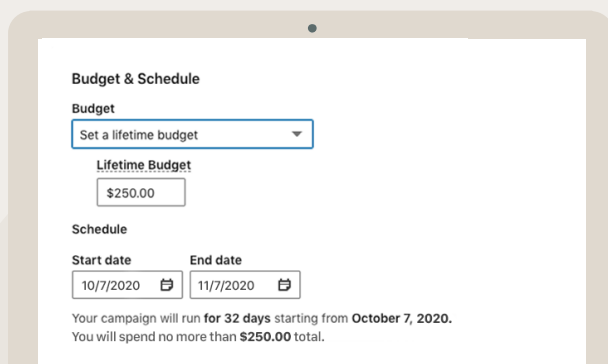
Budget & Schedule

Budget

Set a lifetime budget

Lifetime Budget

$250.00

Schedule

Start date

10/7/2020

End date

11/7/2020

Your campaign will run for 32 days starting from October 7, 2020.
You will spend no more than $250.00 total.